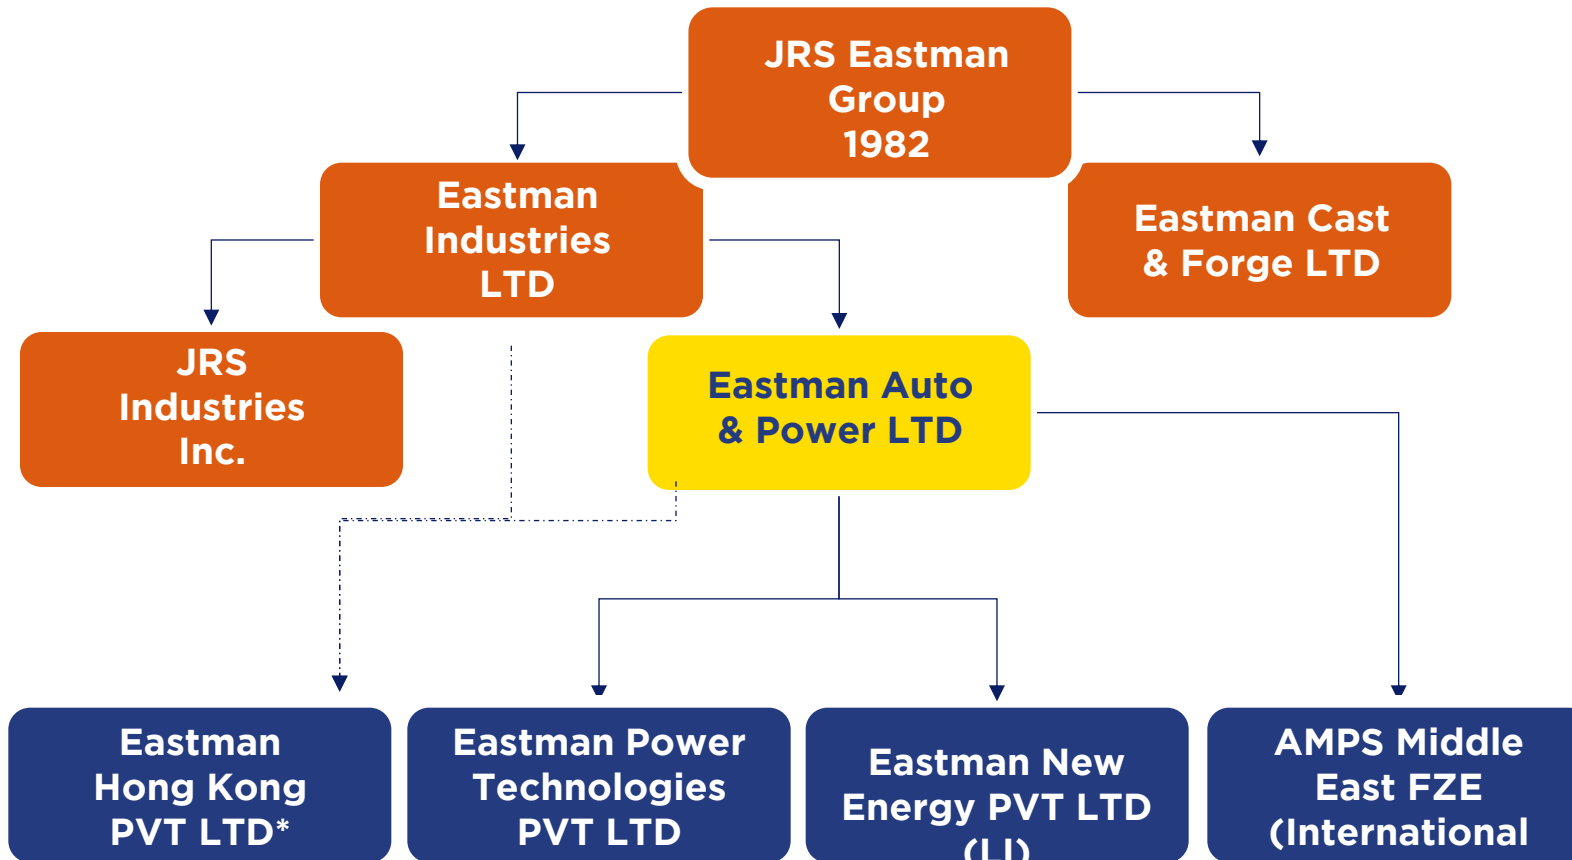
JRS Eastman Group 1982

Eastman Industries LTD

Eastman Cast & Forge LTD

JRS Industries Inc.

Eastman Auto & Power LTD

Eastman Hong Kong PVT LTD*

Eastman Power Technologies PVT LTD

Eastman New Energy PVT LTD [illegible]

AMPS Middle East FZE (International